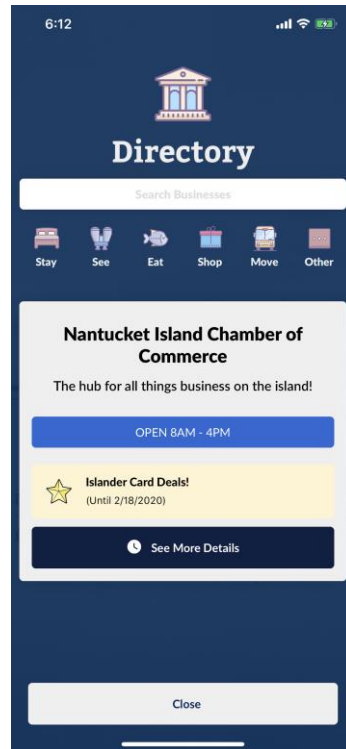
6:12

Directory

Search Businesses

Stay See Eat Shop Move Other

Nantucket Island Chamber of Commerce

The hub for all things business on the island!

OPEN 8AM - 4PM

Islander Card Deals!
(Until 2/18/2020)

See More Details

Close